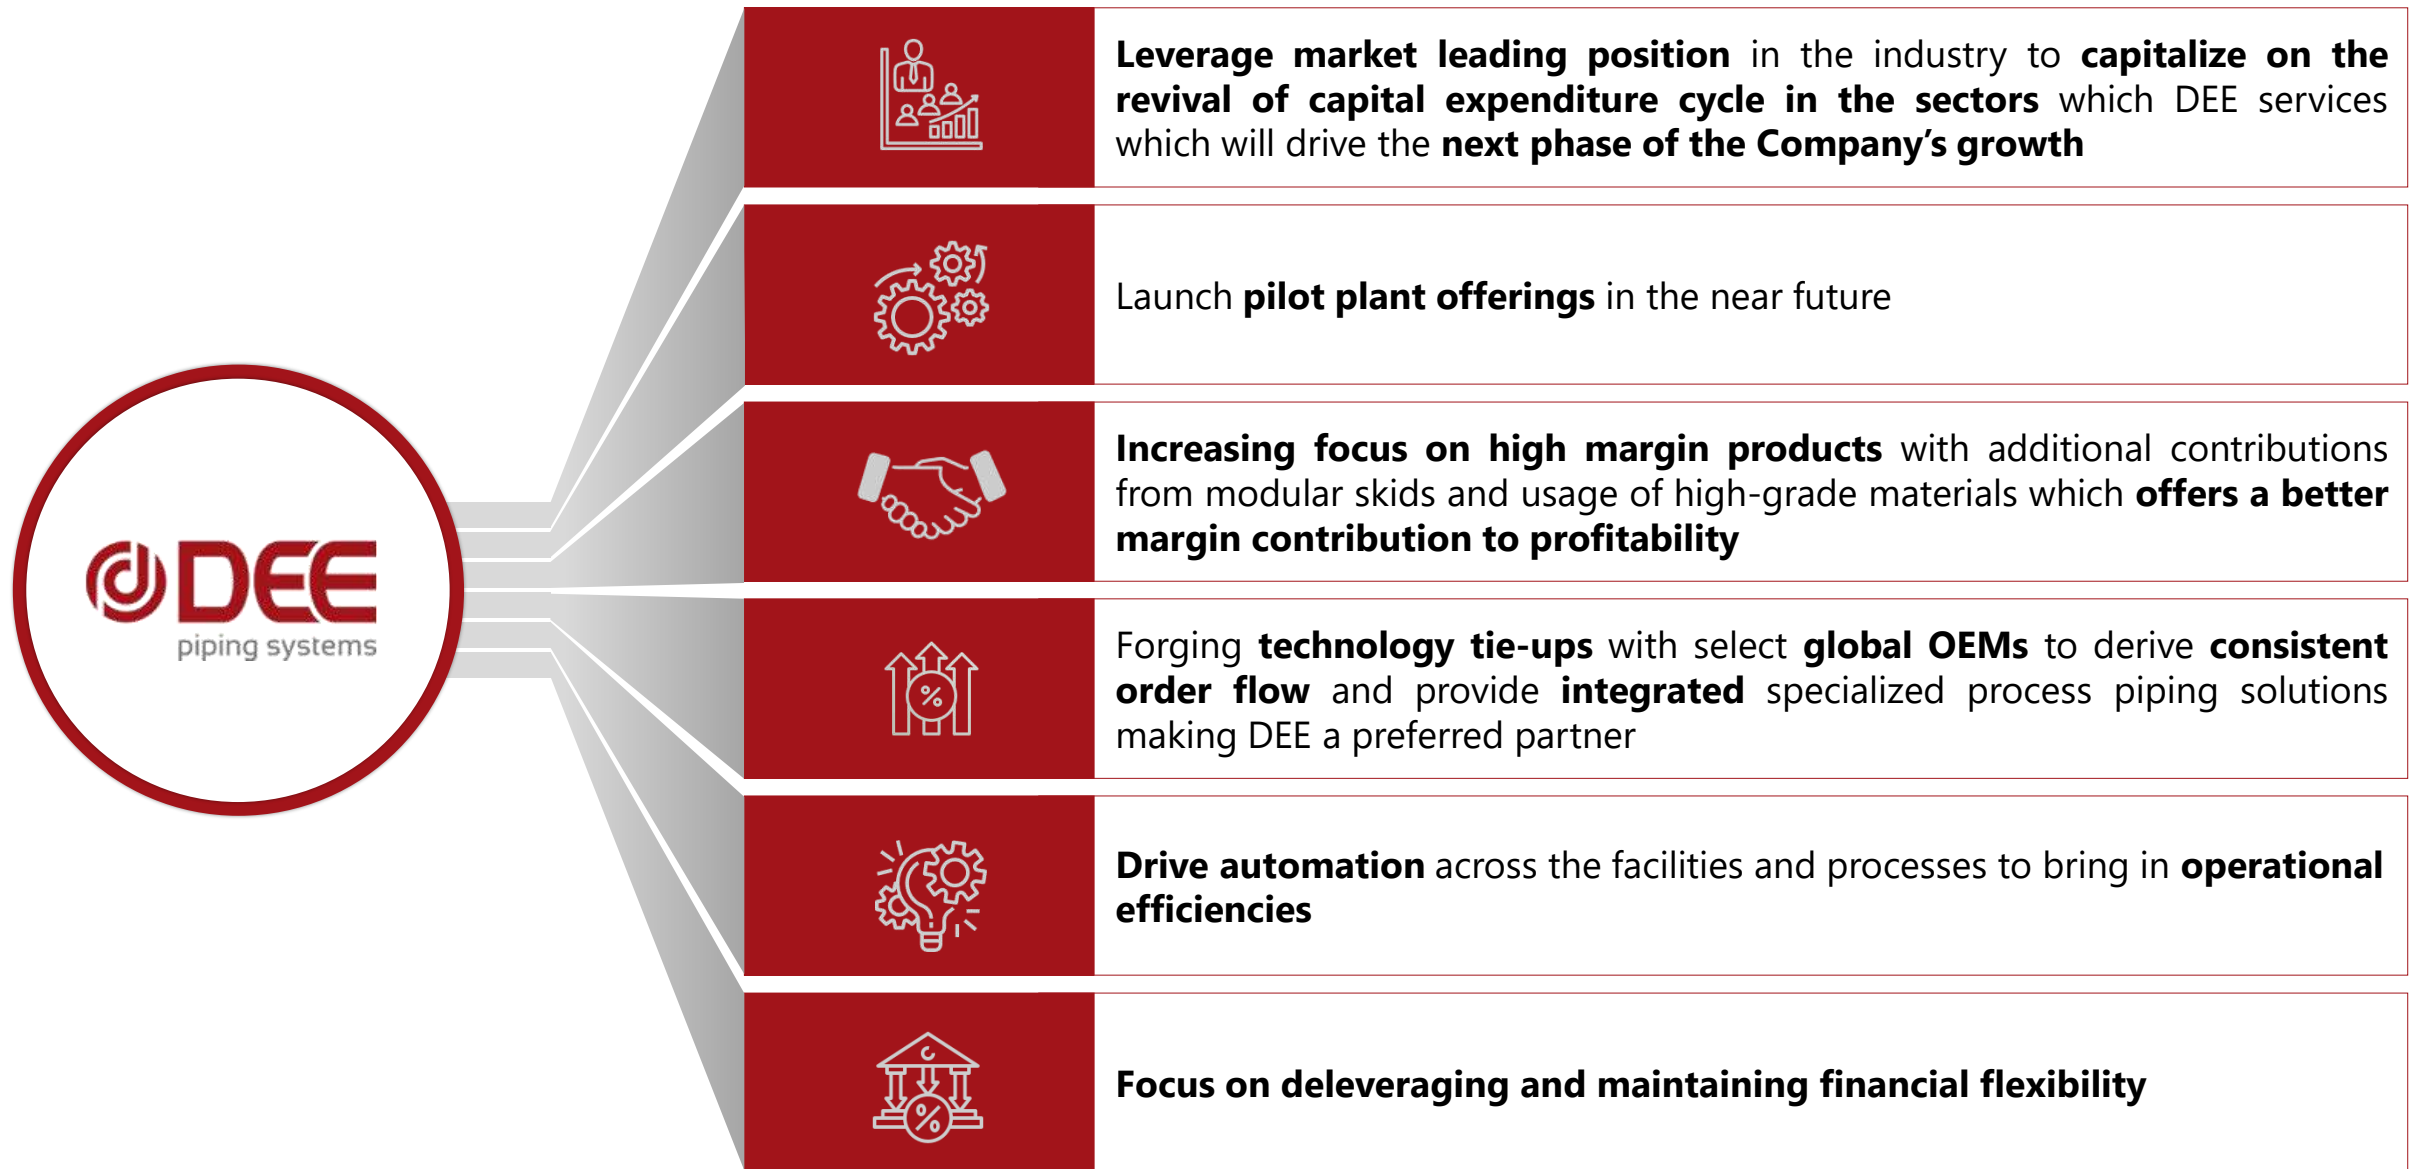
DEE
piping systems

Leverage market leading position in the industry to capitalize on the revival of capital expenditure cycle in the sectors which DEE services which will drive the next phase of the Company's growth

Launch pilot plant offerings in the near future

Increasing focus on high margin products with additional contributions from modular skids and usage of high-grade materials which offers a better margin contribution to profitability

Forging technology tie-ups with select global OEMs to derive consistent order flow and provide integrated specialized process piping solutions making DEE a preferred partner

Drive automation across the facilities and processes to bring in operational efficiencies

Focus on deleveraging and maintaining financial flexibility